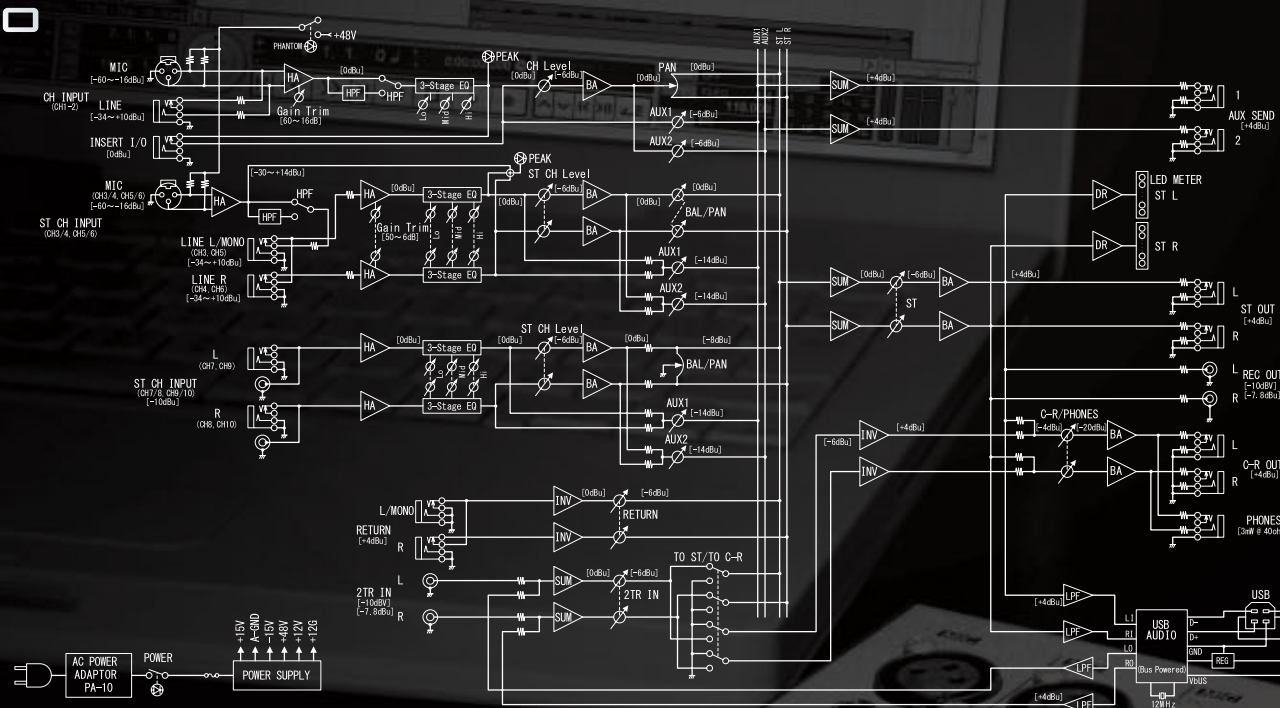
+48V
PHANTOM
PEAK
MIC
[-60～-16dBu]
CH INPUT
(CH1-2)
LINE
[-34～+10dBu]
INSERT I/O
[0dBu]
HA
[0dBu]
HPF
HPF
3-Stage EQ
Lo Mid Hi
Gain Trim
[60～16dB]
CH Level
[0dBu] [-6dBu]
BA
[0dBu]
PAN [0dBu]
AUX1 [-6dBu]
AUX2 [-6dBu]
AUX1 AUX2 ST L ST R
SUM [+4dBu]
SUM [-4dBu]
1
AUX SEND
[+4dBu]
2
MIC
(CH3/4, CH5/6)
[-60～-16dBu]
ST CH INPUT
(CH3/4, CH5/6)
HA
[-30～+14dBu]
HPF
HPF
PEAK
ST CH Level
[0dBu] [-6dBu]
HA [0dBu]
3-Stage EQ
Gain Trim
[50～6dB]
Lo Mid Hi
BA
BA
[0dBu]
[0dBu]
BAL/PAN
LINE L/MONO
(CH3, CH5)
[-34～+10dBu]
LINE R
(CH4, CH6)
[-34～+10dBu]
HA
3-Stage EQ
AUX1 [-14dBu]
AUX2 [-14dBu]
DR
LED METER
ST L
DR
ST R
SUM [0dBu] [-6dBu] BA [+4dBu]
ST
SUM BA
L
ST OUT
[+4dBu]
R
L
(CH7, CH9)
ST CH INPUT
(CH7/8, CH9/10)
[-10dBu]
R
(CH8, CH10)
HA [0dBu] 3-Stage EQ
Lo Mid Hi
HA 3-Stage EQ
ST CH Level
[0dBu] [-6dBu]
BA
BA
[0dBu]
[-8dBu]
BAL/PAN
AUX1 [-14dBu]
AUX2 [-14dBu]
L REC OUT
[-10dBV]
R [-7.8dBu]
C-R/PHONES
[-4dBu] [-20dBu]
[-6dBu] INV [+4dBu]
INV
BA
BA
L
C-R OUT
R [+4dBu]
PHONES
[3mW @ 40ohm]
L/MONO
RETURN
[+4dBu]
R
INV [0dBu] [-6dBu]
RETURN
INV
TO ST/TO C-R
2TR IN
[-10dBV]
[-7.8dBu]
L
R
SUM [0dBu] [-6dBu]
2TR IN
SUM
[+4dBu] LPF
LPF
LPF
[+4dBu] LPF
LI
RI
LO
RO
USB AUDIO
(Bus Powered)
D-
D+
GND
VbUS
REG
12MHz
USB
+15V A-GND -15V +48V +12V +12G
AC POWER ADAPTOR PA-10
POWER
POWER SUPPLY